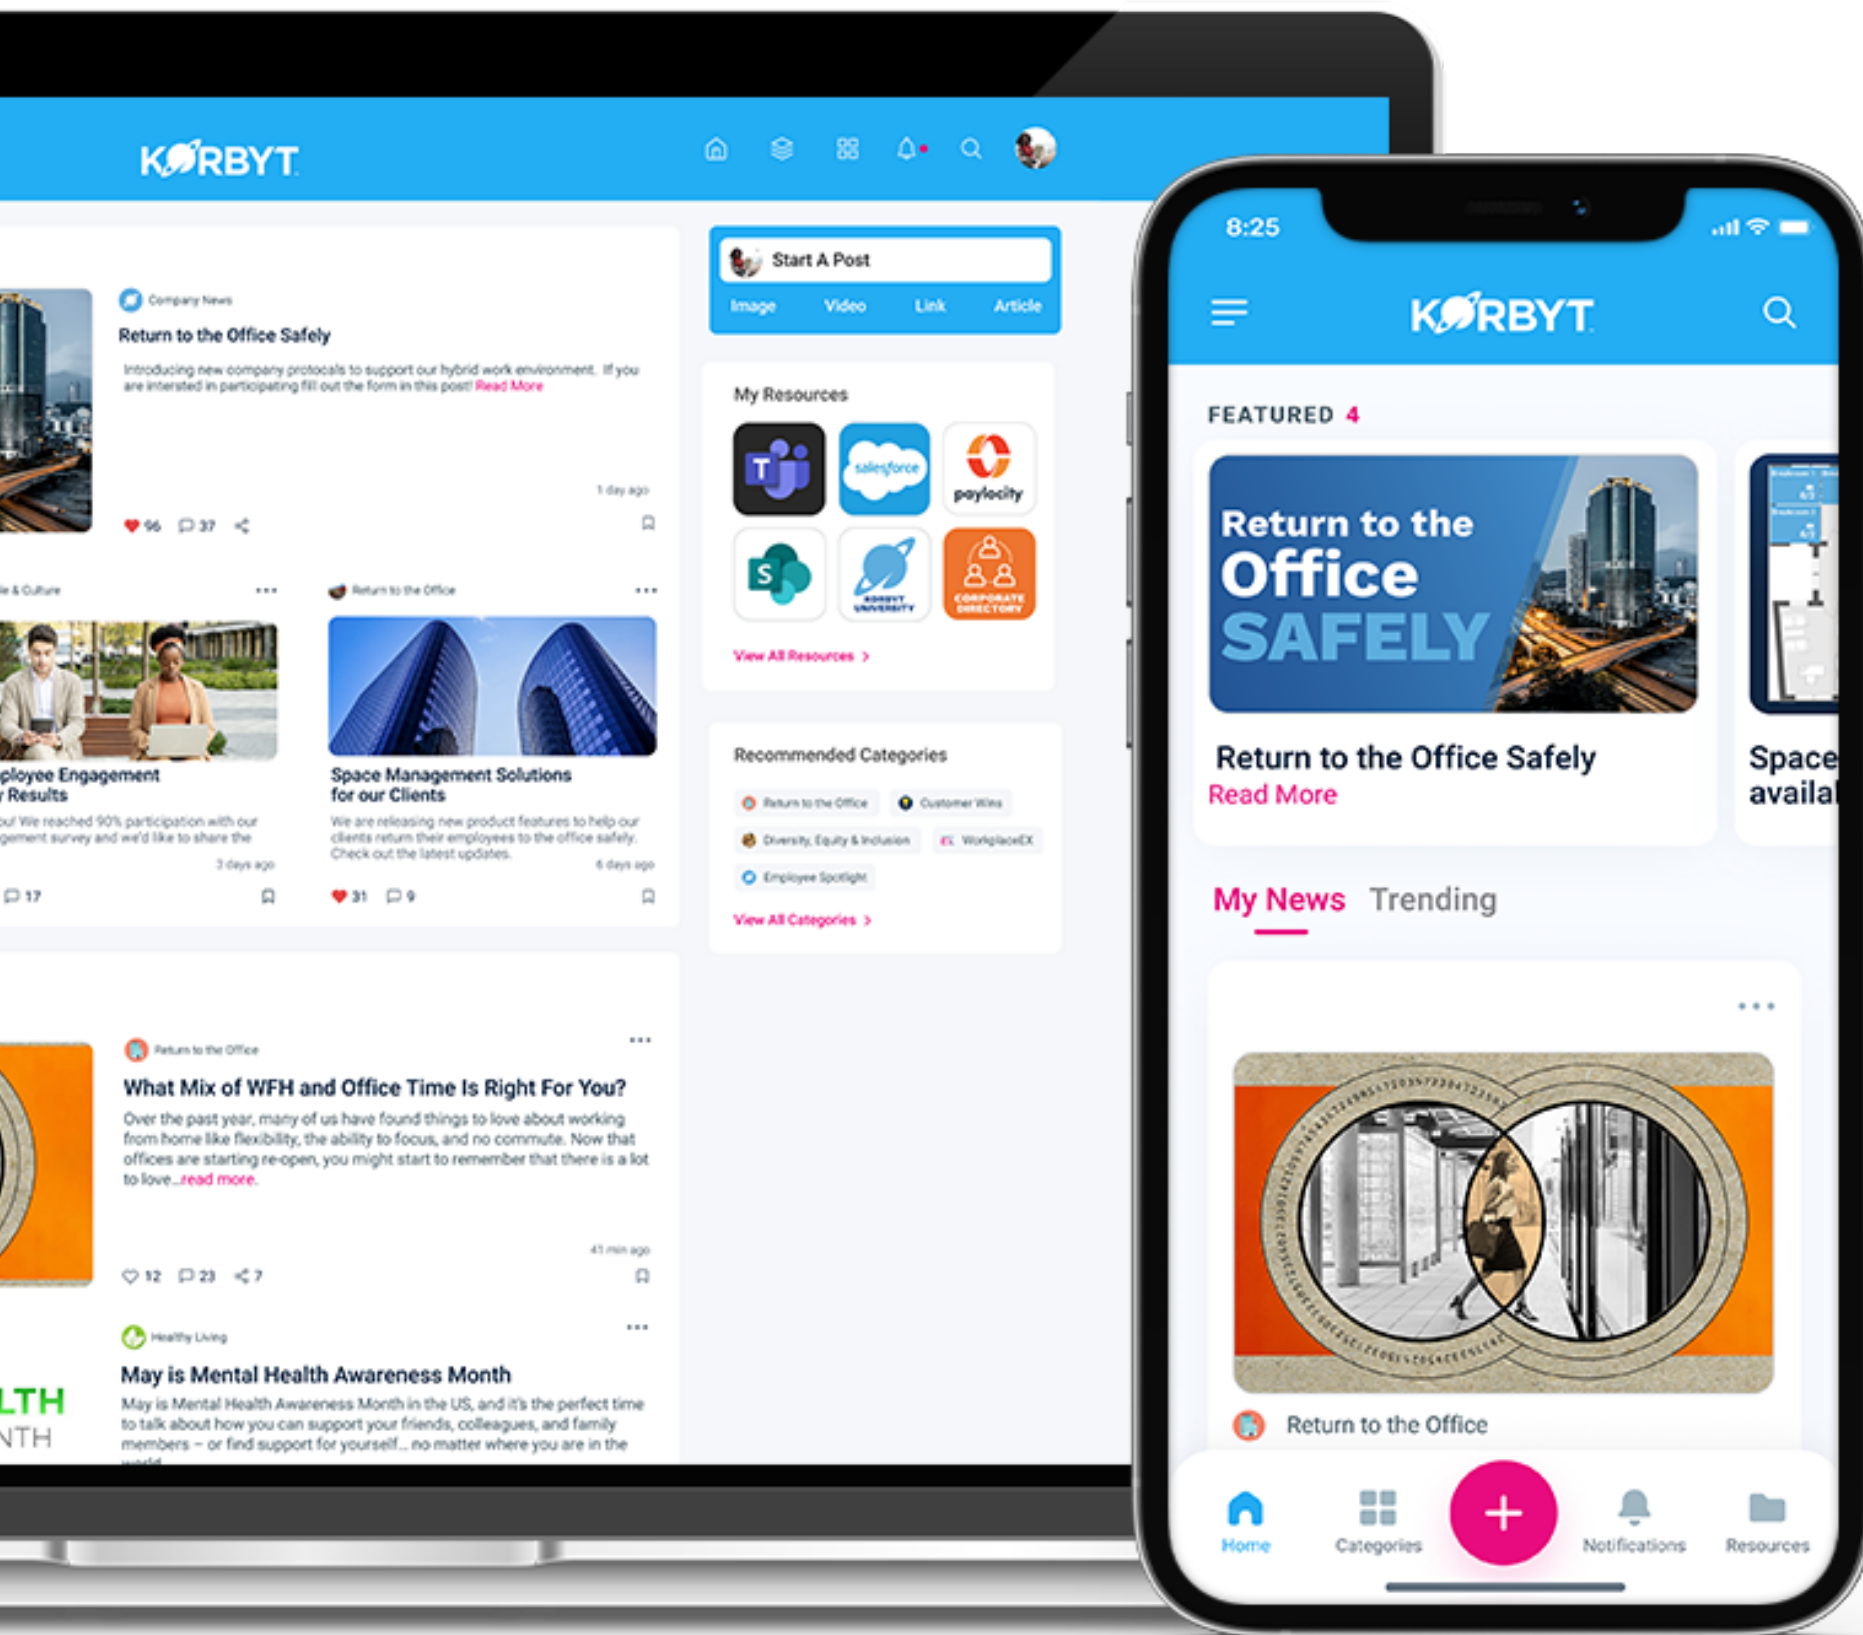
KORBYT

Company News

Return to the Office Safely

Introducing new company protocols to support our hybrid work environment. If you are interested in participating fill out the form in this post! Read More

1 day ago

96 37

e & Culture

ployee Engagement
Results

ou! We reached 90% participation with our gement survey and we'd like to share the

3 days ago

17

Return to the Office

Space Management Solutions for our Clients

We are releasing new product features to help our clients return their employees to the office safely. Check out the latest updates.

6 days ago

31 9

Return to the Office

What Mix of WFH and Office Time Is Right For You?

Over the past year, many of us have found things to love about working from home like flexibility, the ability to focus, and no commute. Now that offices are starting re-open, you might start to remember that there is a lot to love...read more.

41 min ago

12 23 7

Healthy Living

May is Mental Health Awareness Month

May is Mental Health Awareness Month in the US, and it's the perfect time to talk about how you can support your friends, colleagues, and family members – or find support for yourself... no matter where you are in the

LTH
NTH

Start A Post

Image Video Link Article

My Resources

salesforce

paylocity

KORBYT UNIVERSITY

CORPORATE DIRECTORY

View All Resources >

Recommended Categories

Return to the Office

Customer Wins

Diversity, Equity & Inclusion

WorkplaceEX

Employee Spotlight

View All Categories >

8:25

KORBYT

FEATURED 4

Return to the Office SAFELY

Return to the Office Safely
Read More

Space
availa

My News Trending

Return to the Office

Home Categories Notifications Resources